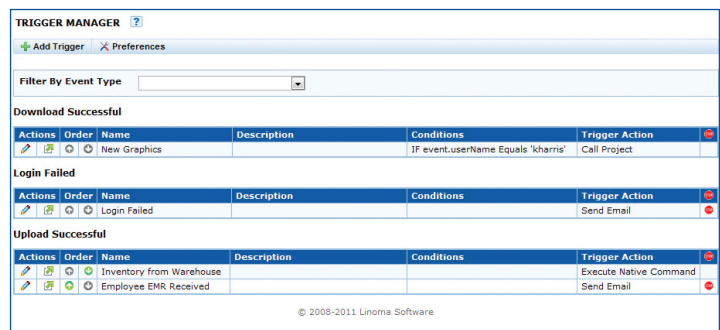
TRIGGER MANAGER ?

Add Trigger | Preferences

Filter By Event Type

Download Successful

| Actions | Order | Name | Description | Conditions | Trigger Action |
|---|---|---|---|---|---|
| | | New Graphics | | IF event.userName Equals 'kharris' | Call Project |

Login Failed

| Actions | Order | Name | Description | Conditions | Trigger Action |
|---|---|---|---|---|---|
| | | Login Failed | | | Send Email |

Upload Successful

| Actions | Order | Name | Description | Conditions | Trigger Action |
|---|---|---|---|---|---|
| | | Inventory from Warehouse | | | Execute Native Command |
| | | Employee EMR Received | | | Send Email |

© 2008-2011 Linoma Software